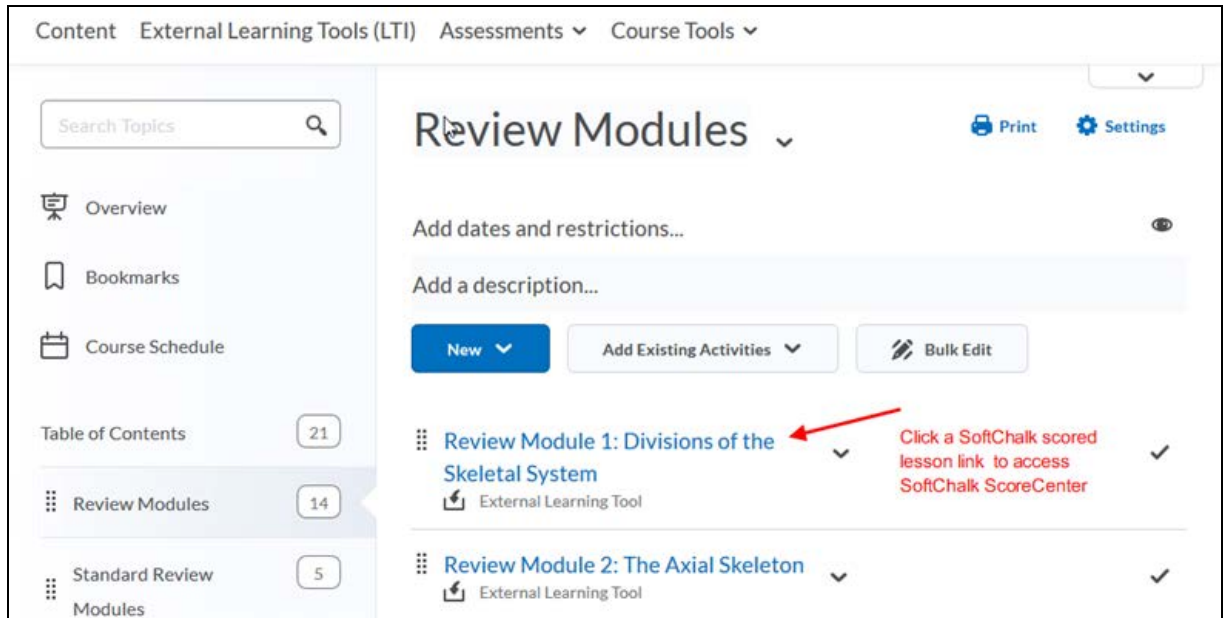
Content External Learning Tools (LTI) Assessments Course Tools

Search Topics

Overview

Bookmarks

Course Schedule

Table of Contents 21

Review Modules 14

Standard Review Modules 5

Review Modules

Print Settings

Add dates and restrictions...

Add a description...

New

Add Existing Activities

Bulk Edit

Review Module 1: Divisions of the Skeletal System
External Learning Tool

Click a SoftChalk scored lesson link to access SoftChalk ScoreCenter

Review Module 2: The Axial Skeleton
External Learning Tool